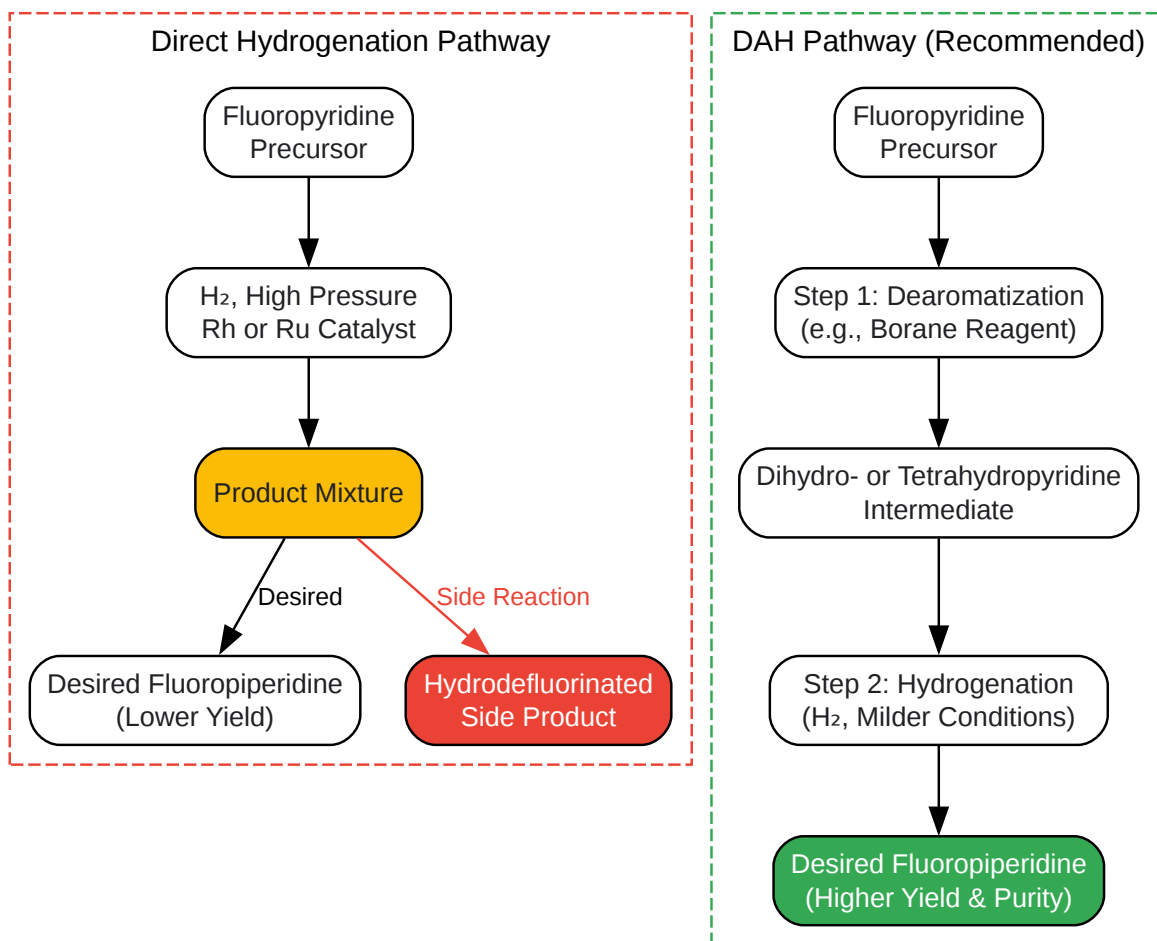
Direct Hydrogenation Pathway

Fluoropyridine Precursor

$H_2$, High Pressure Rh or Ru Catalyst

Product Mixture

Desired

Side Reaction

Desired Fluoropiperidine (Lower Yield)

Hydrodefluorinated Side Product

DAH Pathway (Recommended)

Fluoropyridine Precursor

Step 1: Dearomatization (e.g., Borane Reagent)

Dihydro- or Tetrahydropyridine Intermediate

Step 2: Hydrogenation ($H_2$, Milder Conditions)

Desired Fluoropiperidine (Higher Yield & Purity)